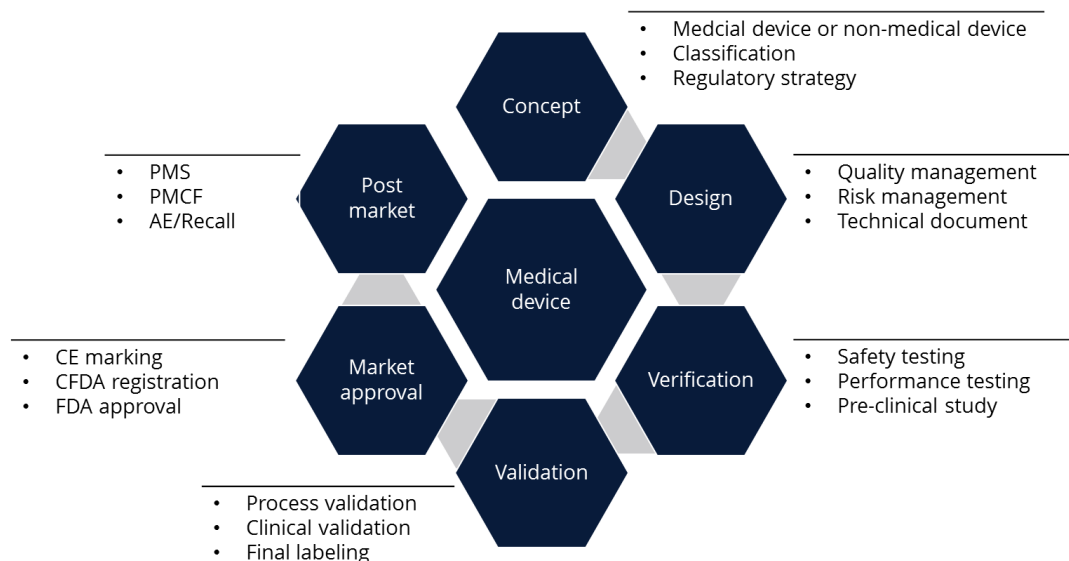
- Medcial device or non-medical device
- Classification
- Regulatory strategy

Concept

- PMS
- PMCF
- AE/Recall

Post market

Design

- Quality management
- Risk management
- Technical document

Medical device

Market approval

- CE marking
- CFDA registration
- FDA approval

Verification

- Safety testing
- Performance testing
- Pre-clinical study

Validation

- Process validation
- Clinical validation
- Final labeling